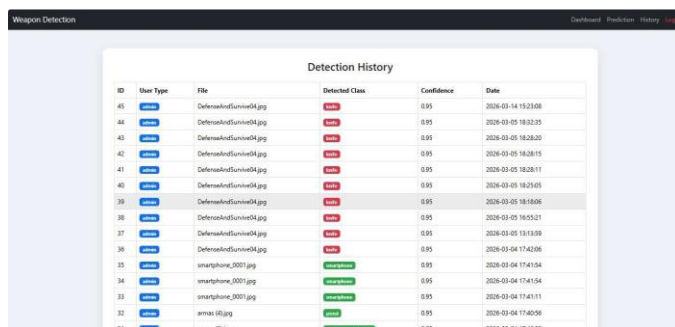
Weapon Detection

Dashboard Prediction History Log

Detection History

| ID | User Type | File | Detected Class | Confidence | Date |
|---|---|---|---|---|---|
| 45 | admin | DefenseAndSurvive04.jpg | knife | 0.95 | 2026-03-14 15:23:08 |
| 44 | admin | DefenseAndSurvive04.jpg | knife | 0.95 | 2026-03-05 18:32:35 |
| 43 | admin | DefenseAndSurvive04.jpg | knife | 0.95 | 2026-03-05 18:28:20 |
| 42 | admin | DefenseAndSurvive04.jpg | knife | 0.95 | 2026-03-05 18:28:15 |
| 41 | admin | DefenseAndSurvive04.jpg | knife | 0.95 | 2026-03-05 18:28:11 |
| 40 | admin | DefenseAndSurvive04.jpg | knife | 0.95 | 2026-03-05 18:25:05 |
| 39 | admin | DefenseAndSurvive04.jpg | knife | 0.95 | 2026-03-05 18:18:06 |
| 38 | admin | DefenseAndSurvive04.jpg | knife | 0.95 | 2026-03-05 16:55:21 |
| 37 | admin | DefenseAndSurvive04.jpg | knife | 0.95 | 2026-03-05 13:13:08 |
| 36 | admin | DefenseAndSurvive04.jpg | knife | 0.95 | 2026-03-04 17:42:06 |
| 35 | admin | smartphone_0001.jpg | smartphone | 0.95 | 2026-03-04 17:41:54 |
| 34 | admin | smartphone_0001.jpg | smartphone | 0.95 | 2026-03-04 17:41:54 |
| 33 | admin | smartphone_0001.jpg | smartphone | 0.95 | 2026-03-04 17:41:11 |
| 32 | admin | armas (4).jpg | pistol | 0.95 | 2026-03-04 17:40:56 |
| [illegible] | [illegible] | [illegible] | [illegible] | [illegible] | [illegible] |